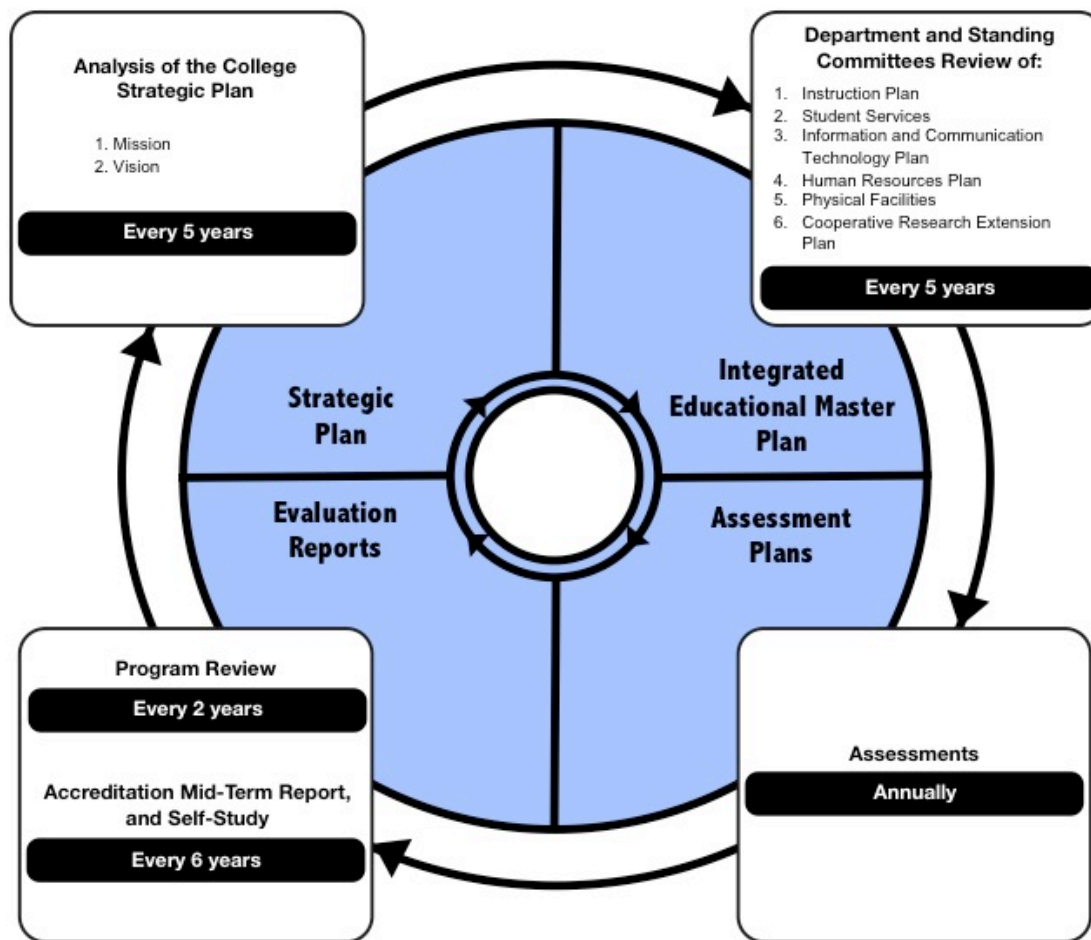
Analysis of the College Strategic Plan

1. Mission
2. Vision

Every 5 years

Department and Standing Committees Review of:

1. Instruction Plan
2. Student Services
3. Information and Communication Technology Plan
4. Human Resources Plan
5. Physical Facilities
6. Cooperative Research Extension Plan

Every 5 years

Strategic Plan

Integrated Educational Master Plan

Evaluation Reports

Assessment Plans

Program Review

Every 2 years

Accreditation Mid-Term Report, and Self-Study

Every 6 years

Assessments

Annually